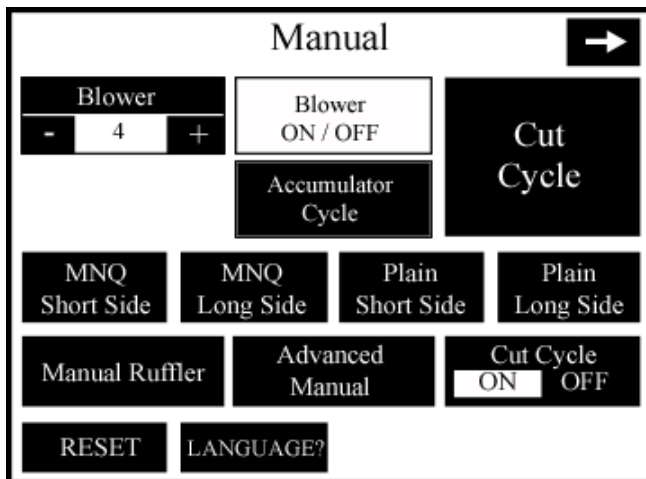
Manual

→

Blower
- 4 +

Blower
ON / OFF

Cut
Cycle

Accumulator
Cycle

MNQ
Short Side

MNQ
Long Side

Plain
Short Side

Plain
Long Side

Manual Ruffler

Advanced
Manual

Cut Cycle
ON OFF

RESET

LANGUAGE?